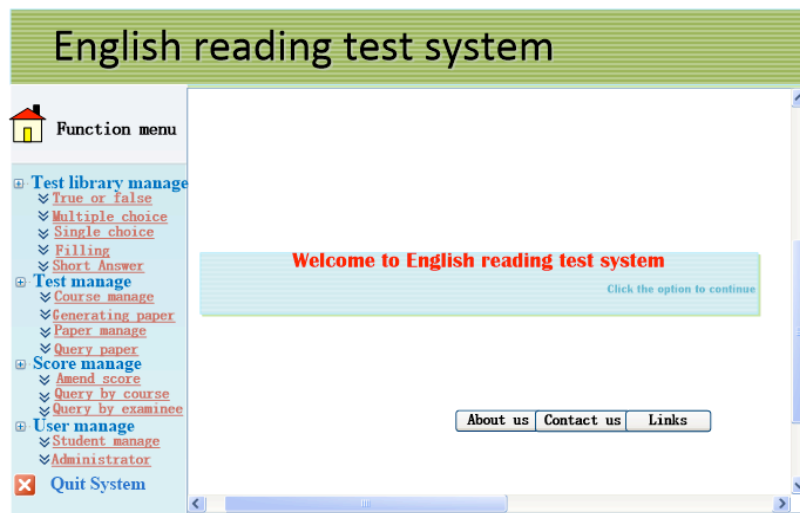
English reading test system

Function menu

Test library manage
True or false
Multiple choice
Single choice
Filling
Short Answer
Test manage
Course manage
Generating paper
Paper manage
Query paper
Score manage
Amend score
Query by course
Query by examinee
User manage
Student manage
Administrator
Quit System

Welcome to English reading test system

Click the option to continue

About us | Contact us | Links